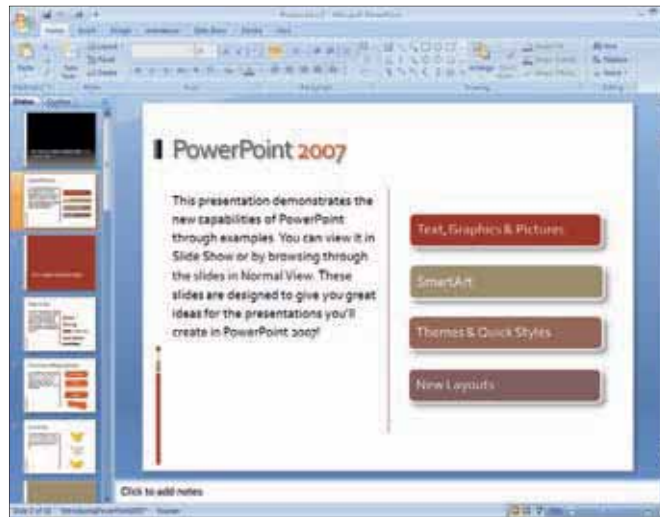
PowerPoint 2007

This presentation demonstrates the new capabilities of PowerPoint through examples. You can view it in Slide Show or by browsing through the slides in Normal View. These slides are designed to give you great ideas for the presentations you'll create in PowerPoint 2007!

Text, Graphics & Pictures

SmartArt

Themes & Quick Styles

New Layouts

Click to add notes